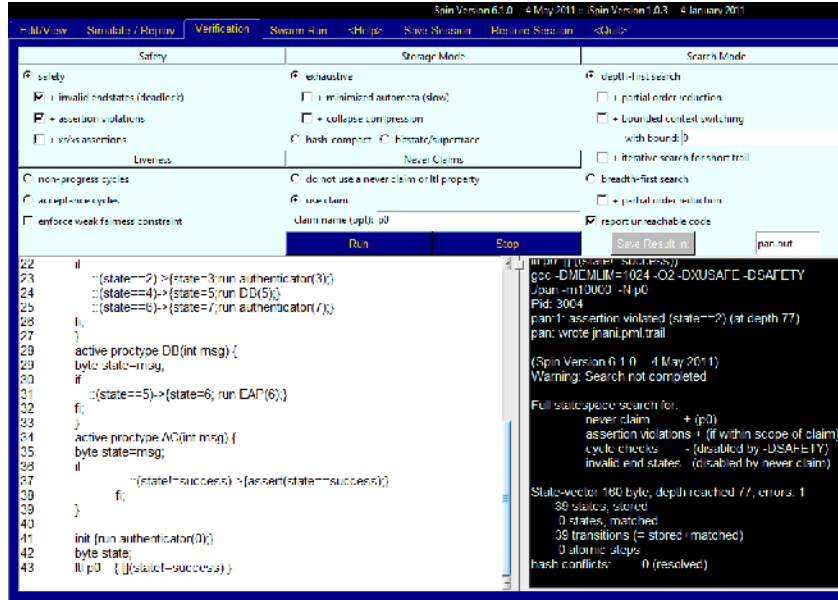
Spin Version 6.1.0 -- 4 May 2011 :: iSpin Version 1.0.3 -- 4 January 2011

Edit/View | Simulate / Replay | Verification | Swarm Run | <Help> | Save Session | Restore Session | <Quit>

Safety

safety

+ invalid endstates (deadlock)

+ assertion violations

+ xr/xs assertions

Liveness

non-progress cycles

acceptance cycles

enforce weak fairness constraint

Storage Mode

exhaustive

+ minimized automata (slow)

+ collapse compression

hash-compact

bitstate/supertrace

Never Claims

do not use a never claim or ltl property

use claim

claim name (opt): p0

Run

Stop

Search Mode

depth-first search

+ partial order reduction

+ bounded context switching

with bound: 0

+ iterative search for short trail

breadth-first search

+ partial order reduction

report unreachable code

Save Result in:

pan.out

22 if
23 ::(state==2)->{state=3;run authenticator(3);}
24 ::(state==4)->{state=5;run DD(5);}
25 ::(state==6)->{state=7;run authenticator(7);}
26 fi;
27 }
28 active proctype DD(int msg) {
29 byte state=msg;
30 if
31 ::(state==5)->{state=6; run EAP(6);}
32 fi;
33 }
34 active proctype AC(int msg) {
35 byte state=msg;
36 if
37 ::(state!=success)->{assert(state==success);}
38 fi;
39 }
40
41 init {run authenticator(0);}
42 byte state;
43 ltl p0 { [](state!=success) }

ltl p0: [] ((state!=success))
gcc -DMEMLIM=1024 -O2 -DXUSAFE -DSAFETY
./pan -m10000 -N p0
Pid: 3004
pan:1: assertion violated (state==2) (at depth 77)
pan: wrote jnani.pml.trail

(Spin Version 6.1.0 -- 4 May 2011)
Warning: Search not completed

Full statespace search for:
never claim + (p0)
assertion violations + (if within scope of claim)
cycle checks - (disabled by -DSAFETY)
invalid end states - (disabled by never claim)

State-vector 160 byte, depth reached 77, errors: 1
39 states, stored
0 states, matched
39 transitions (= stored+matched)
0 atomic steps
hash conflicts: 0 (resolved)